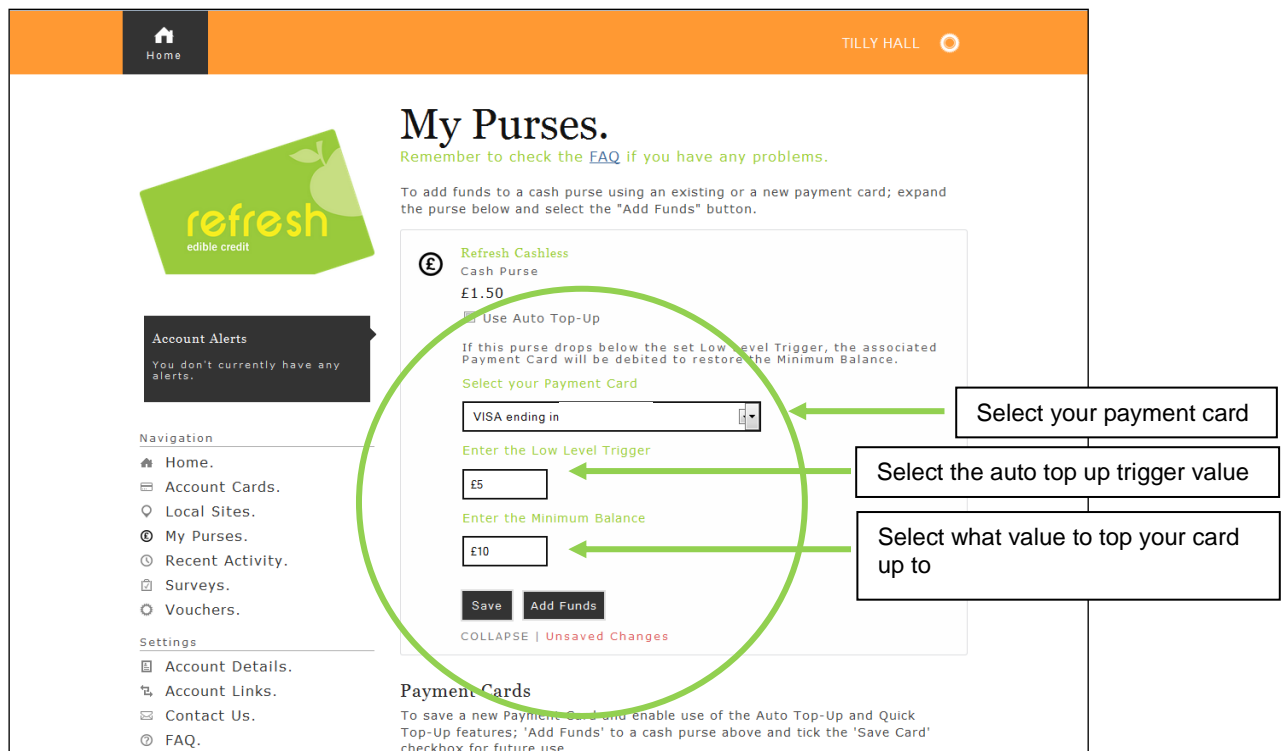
Home

TILLY HALL

My Purses.

Remember to check the FAQ if you have any problems.

To add funds to a cash purse using an existing or a new payment card; expand the purse below and select the "Add Funds" button.

refresh
edible credit

Refresh Cashless
Cash Purse
£1.50

Use Auto Top-Up

If this purse drops below the set Low Level Trigger, the associated Payment Card will be debited to restore the Minimum Balance.

Select your Payment Card

VISA ending in

Enter the Low Level Trigger

£5

Enter the Minimum Balance

£10

Save Add Funds

COLLAPSE | Unsaved Changes

Select your payment card

Select the auto top up trigger value

Select what value to top your card up to

Account Alerts

You don't currently have any alerts.

Navigation
Home.
Account Cards.
Local Sites.
My Purses.
Recent Activity.
Surveys.
Vouchers.

Settings
Account Details.
Account Links.
Contact Us.
FAQ.

Payment Cards

To save a new Payment Card and enable use of the Auto Top-Up and Quick Top-Up features; 'Add Funds' to a cash purse above and tick the 'Save Card' checkbox for future use.